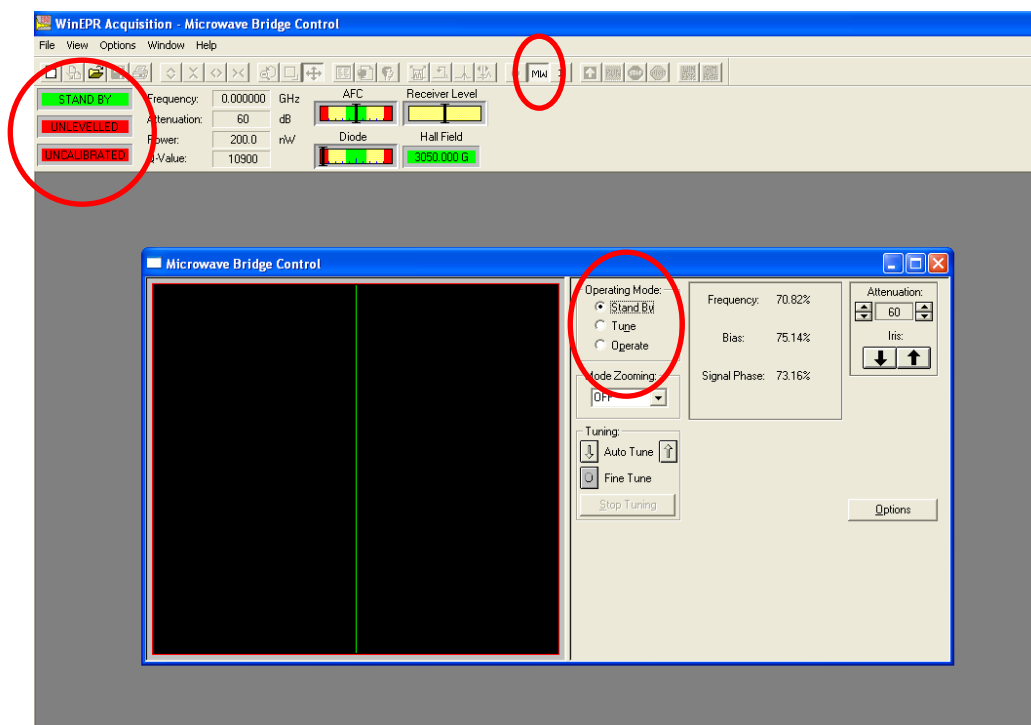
WinEPR Acquisition - Microwave Bridge Control

File View Options Window Help

MW

STAND BY
UNLEVELLED
UNCALIBRATED

Frequency: 0.000000 GHz
Attenuation: 60 dB
Power: 200.0 nW
Q-Value: 10900

AFC
Receiver Level
Diode
Hall Field
3050.000 G

Microwave Bridge Control

Operating Mode:
Stand By
Tune
Operate

Mode Zooming:
OFF

Tuning:
Auto Tune
Fine Tune
Stop Tuning

Frequency: 70.82%
Bias: 75.14%
Signal Phase: 73.16%

Attenuation:
60
Iris:

Options